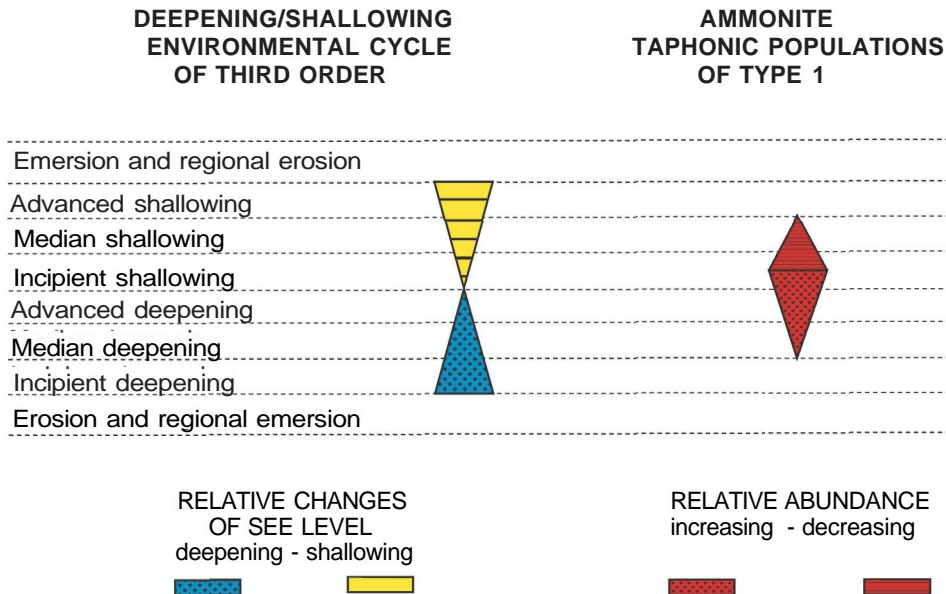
DEEPENING/SHALLOWING ENVIRONMENTAL CYCLE OF THIRD ORDER

AMMONITE TAPHONIC POPULATIONS OF TYPE 1

Emersion and regional erosion
Advanced shallowing
Median shallowing
Incipient shallowing
Advanced deepening
Median deepening
Incipient deepening
Erosion and regional emersion

RELATIVE CHANGES OF SEE LEVEL
deepening - shallowing

RELATIVE ABUNDANCE
increasing - decreasing